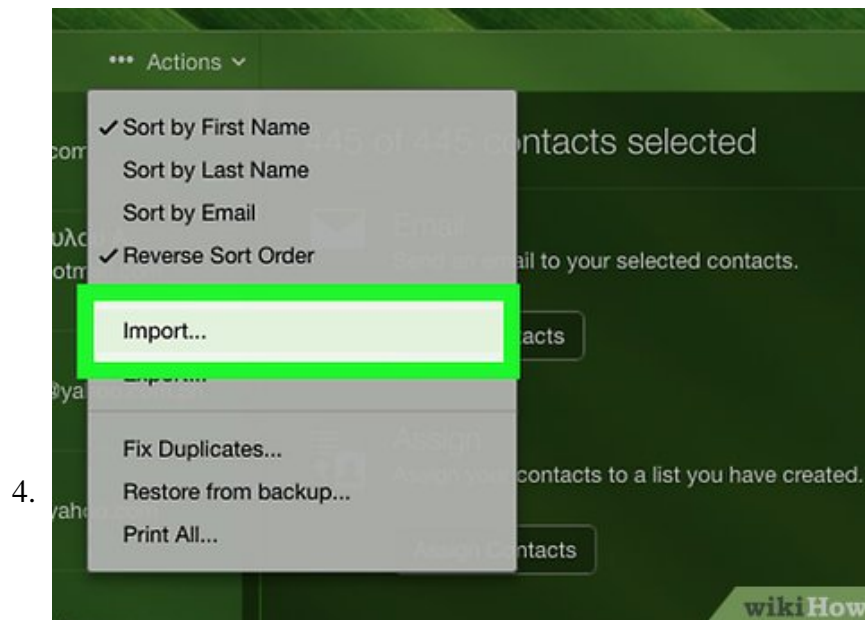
4.

••• Actions ⌄

com

υλο
otm

@ya

yah

✓ Sort by First Name
Sort by Last Name
Sort by Email
✓ Reverse Sort Order

Import...
Export...

Fix Duplicates...
Restore from backup...
Print All...

445 of 445 contacts selected

Email
Send an email to your selected contacts.

acts

Assign
Assign your contacts to a list you have created.

Assign Contacts

wikiHow